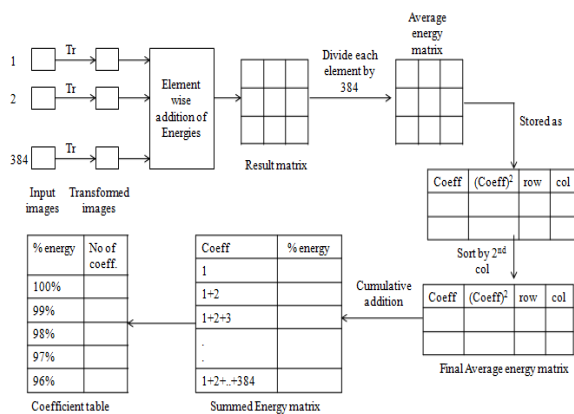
1

2

384

Tr

Tr

Tr

Input images

Transformed images

Element wise addition of Energies

Result matrix

Divide each element by 384

Average energy matrix

Stored as

| Coeff | $(Coeff)^2$ | row | col |
|---|---|---|---|
| | | | |
| | | | |

Sort by $2^{nd}$ col

| Coeff | $(Coeff)^2$ | row | col |
|---|---|---|---|
| | | | |
| | | | |

Final Average energy matrix

Cumulative addition

| Coeff | % energy |
|---|---|
| 1 | |
| 1+2 | |
| 1+2+3 | |
| . . | |
| 1+2+..+384 | |

Summed Energy matrix

| % energy | No of coeff. |
|---|---|
| 100% | |
| 99% | |
| 98% | |
| 97% | |
| 96% | |

Coefficient table